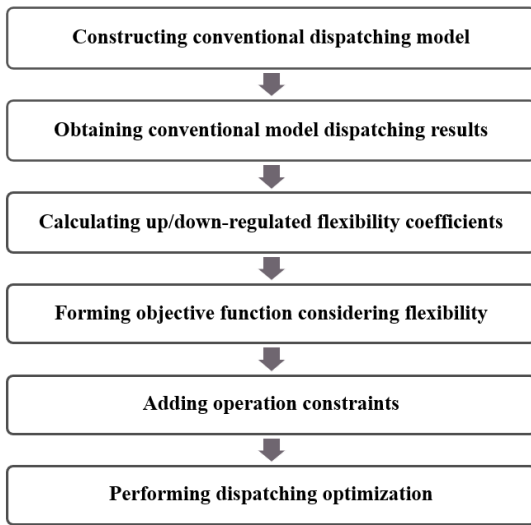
Constructing conventional dispatching model

Obtaining conventional model dispatching results

Calculating up/down-regulated flexibility coefficients

Forming objective function considering flexibility

Adding operation constraints

Performing dispatching optimization